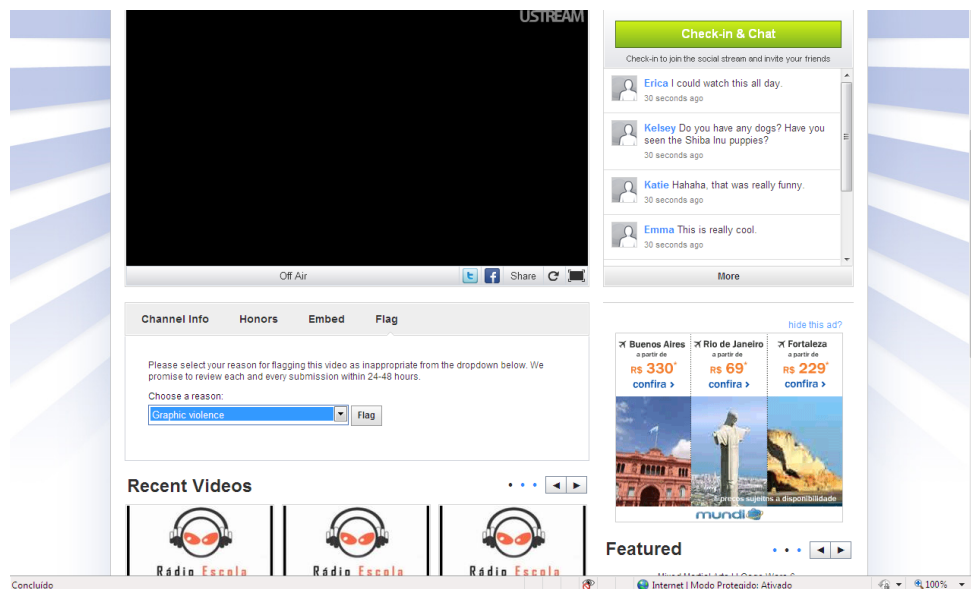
USTREAM

Off Air

Share

Check-in & Chat

Check-in to join the social stream and invite your friends

Erica I could watch this all day.
30 seconds ago

Kelsey Do you have any dogs? Have you seen the Shiba Inu puppies?
30 seconds ago

Katie Hahaha, that was really funny.
30 seconds ago

Emma This is really cool.
30 seconds ago

More

Channel Info | Honors | Embed | Flag

Please select your reason for flagging this video as inappropriate from the dropdown below. We promise to review each and every submission within 24-48 hours.

Choose a reason:

Graphic violence

Flag

hide this ad?

Buenos Aires a partir de R$ 330* confira ›

Rio de Janeiro a partir de R$ 69* confira ›

Fortaleza a partir de R$ 229* confira ›

* preços sujeitos à disponibilidade

mundi

Recent Videos

Rádio Escola

Rádio Escola

Rádio Escola

Featured

Concluído

Internet | Modo Protegido: Ativado

100%